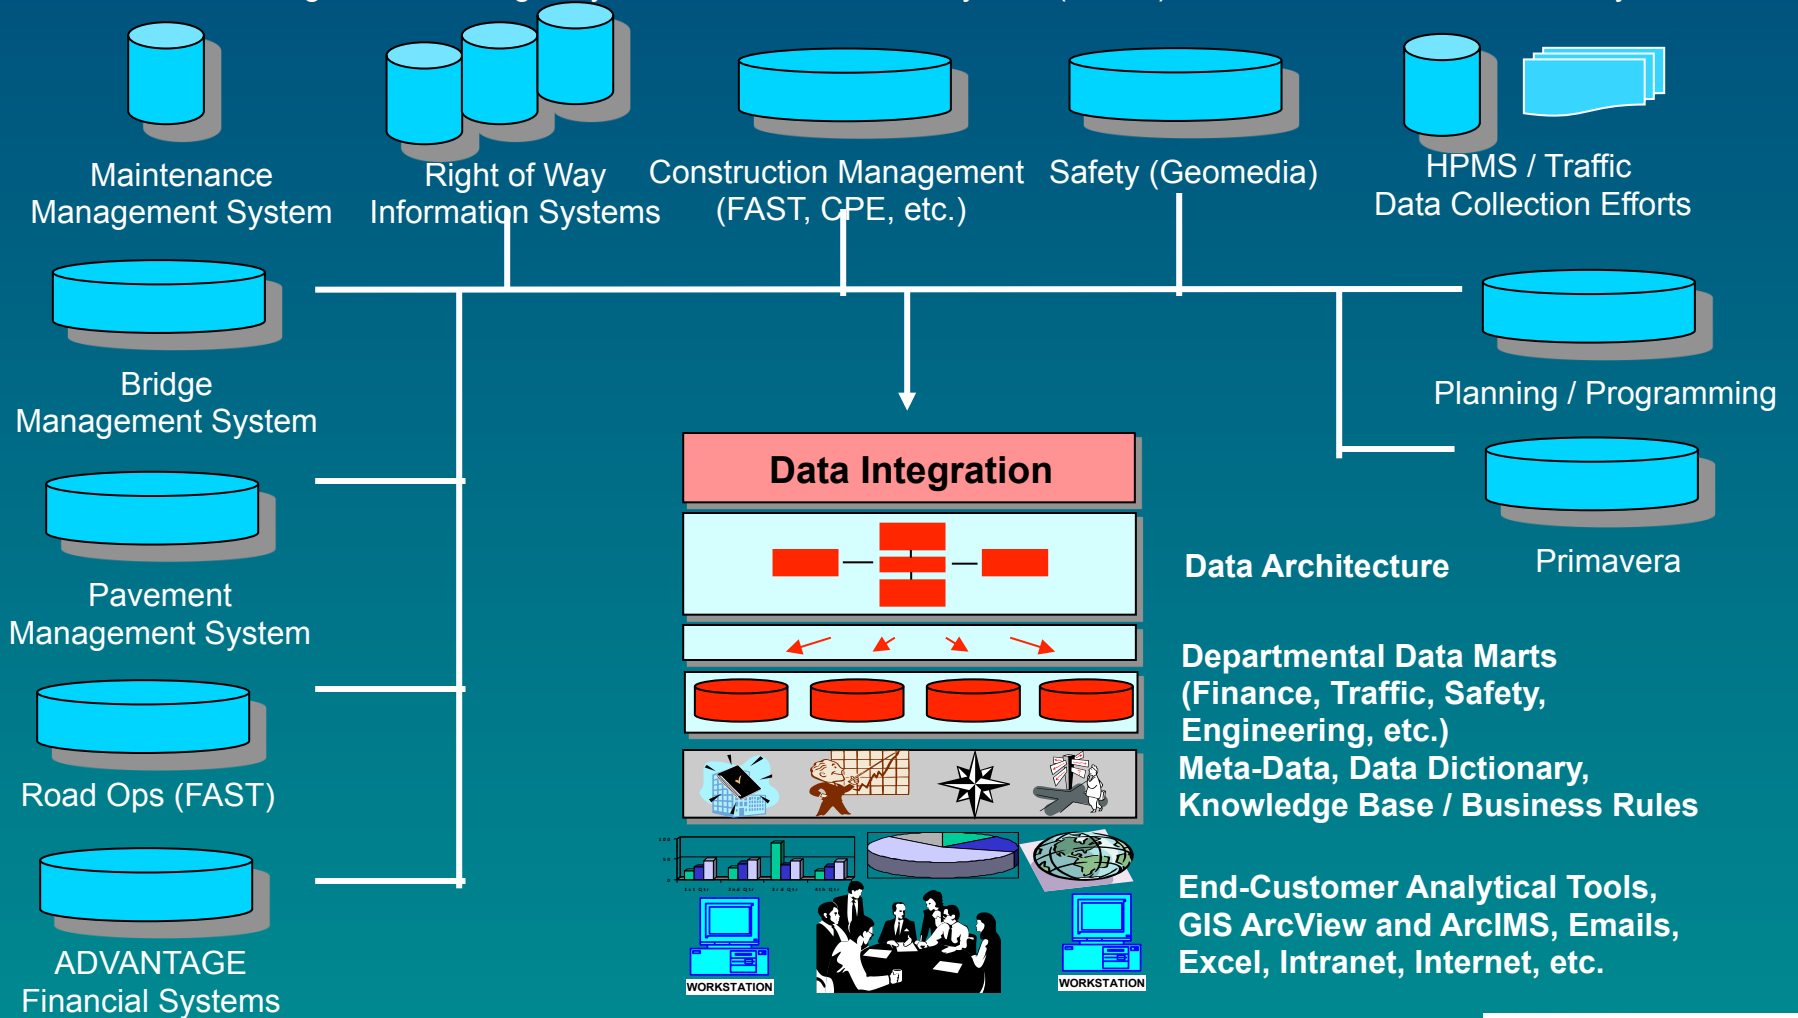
Maintenance Management System

Right of Way Information Systems

Construction Management (FAST, CPE, etc.)

Safety (Geomedia)

HPMS / Traffic Data Collection Efforts

Bridge Management System

Planning / Programming

Pavement Management System

Road Ops (FAST)

ADVANTAGE Financial Systems

Primavera

Data Integration

Data Architecture

Departmental Data Marts (Finance, Traffic, Safety, Engineering, etc.)

Meta-Data, Data Dictionary, Knowledge Base / Business Rules

End-Customer Analytical Tools, GIS ArcView and ArcIMS, Emails, Excel, Intranet, Internet, etc.

WORKSTATION

WORKSTATION